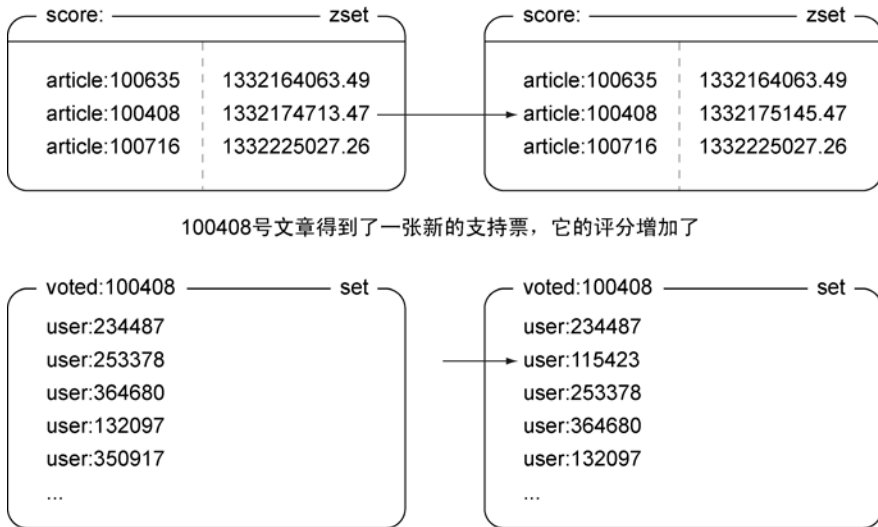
score: zset

| | |
|---|---|
| article:100635 | 1332164063.49 |
| article:100408 | 1332174713.47 |
| article:100716 | 1332225027.26 |

score: zset

| | |
|---|---|
| article:100635 | 1332164063.49 |
| article:100408 | 1332175145.47 |
| article:100716 | 1332225027.26 |

100408号文章得到了一张新的支持票，它的评分增加了

voted:100408 set

user:234487
user:253378
user:364680
user:132097
user:350917
...

voted:100408 set

user:234487
user:115423
user:253378
user:364680
user:132097
...